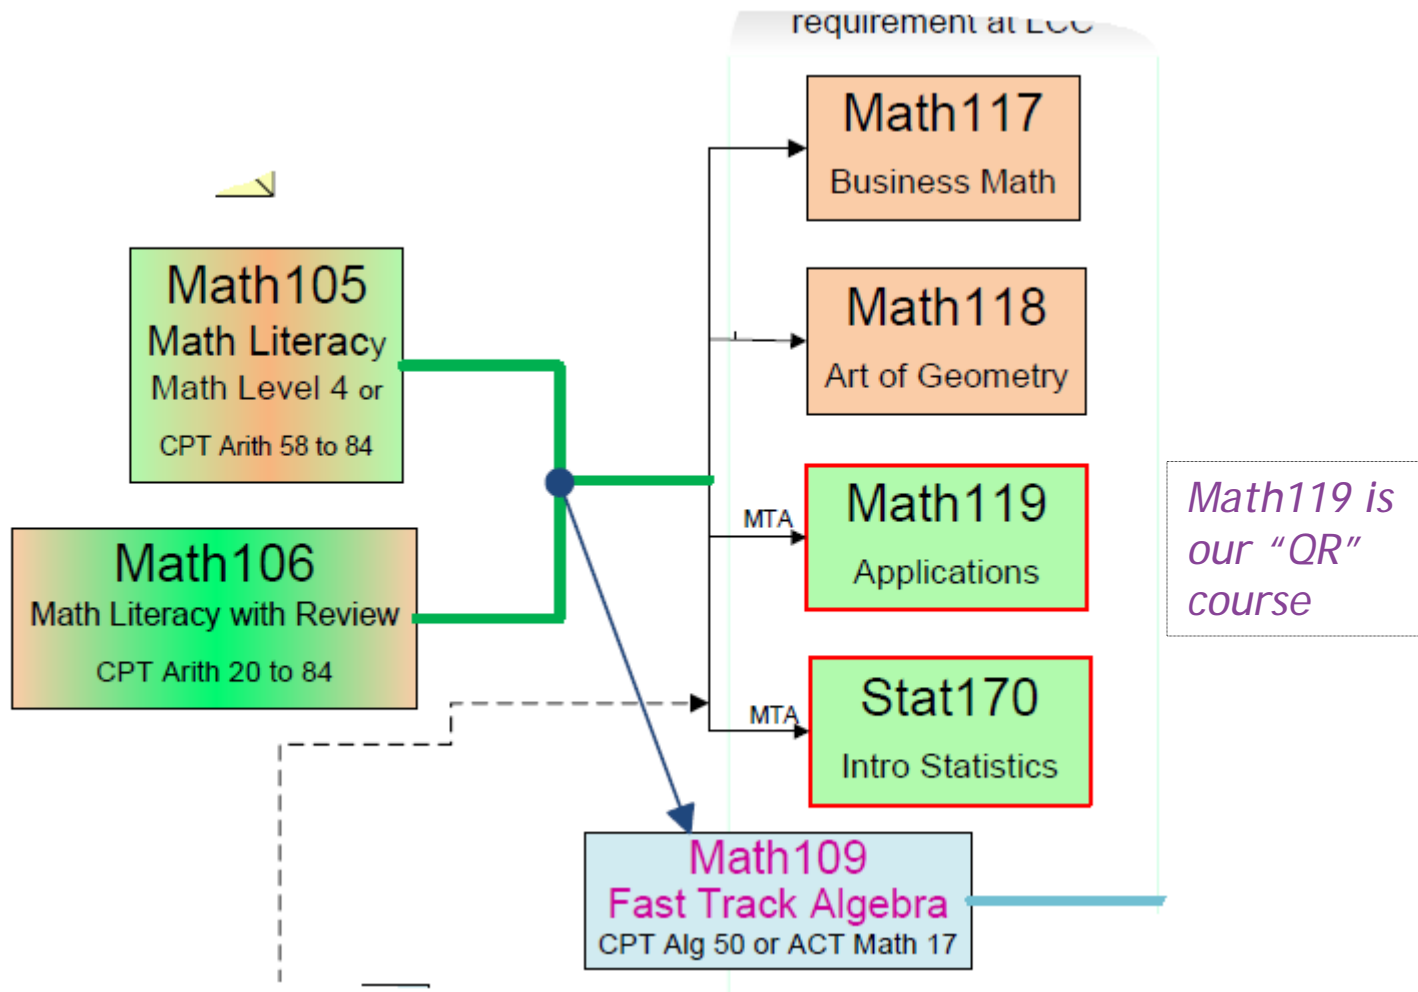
requirement at LCC

Math117
Business Math

Math118
Art of Geometry

Math105
Math Literacy
Math Level 4 or
CPT Arith 58 to 84

MTA

Math119
Applications

Math119 is our "QR" course

Math106
Math Literacy with Review
CPT Arith 20 to 84

MTA

Stat170
Intro Statistics

Math109
Fast Track Algebra
CPT Alg 50 or ACT Math 17